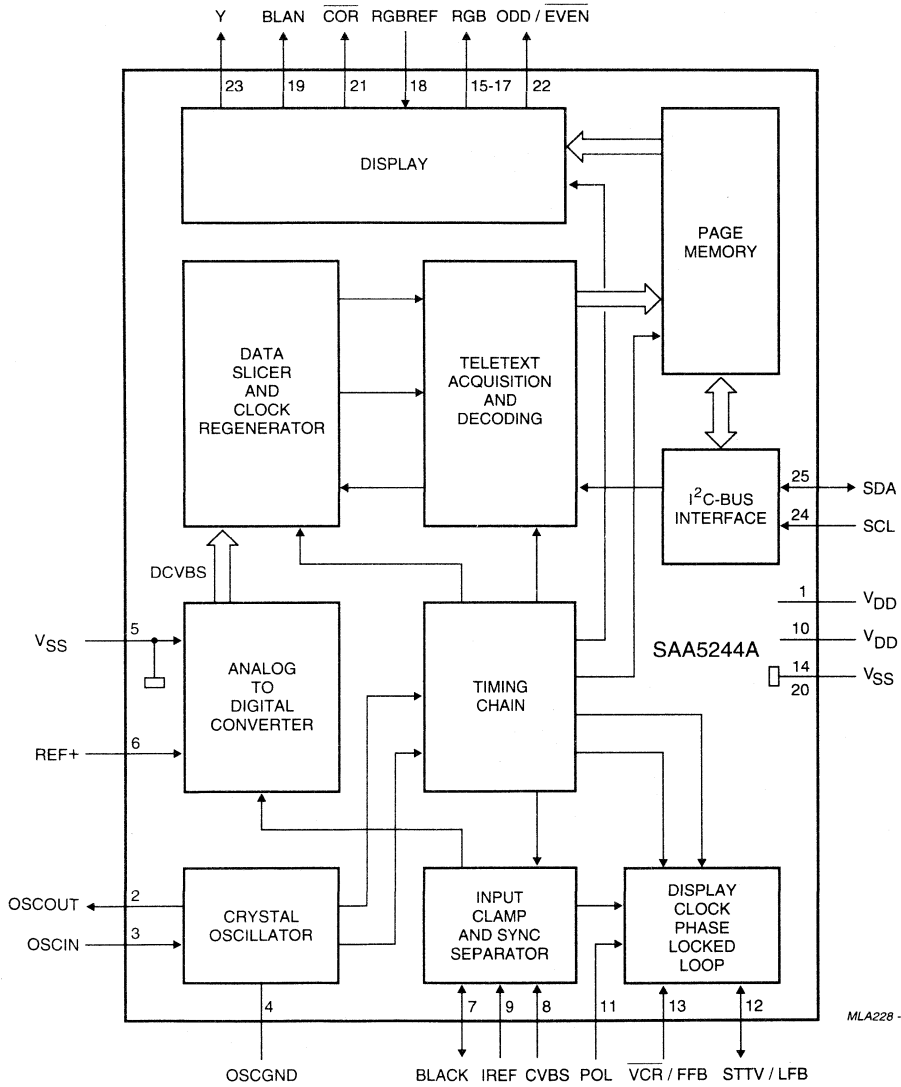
Y BLAN $\overline{COR}$ RGBREF RGB ODD / $\overline{EVEN}$

23 19 21 18 15-17 22

DISPLAY

PAGE MEMORY

DATA SLICER AND CLOCK REGENERATOR

TELETEXT ACQUISITION AND DECODING

$I^2C$-BUS INTERFACE

25 SDA

24 SCL

DCVBS

1 $V_{DD}$

10 $V_{DD}$

$V_{SS}$ 5

ANALOG TO DIGITAL CONVERTER

TIMING CHAIN

SAA5244A

14 $V_{SS}$
20

REF+ 6

OSCOUT 2

OSCIN 3

CRYSTAL OSCILLATOR

INPUT CLAMP AND SYNC SEPARATOR

DISPLAY CLOCK PHASE LOCKED LOOP

4

7 9 8 11 13 12

MLA228 -

OSCGND

BLACK IREF CVBS POL $\overline{VCR}$ / FFB STTV / LFB